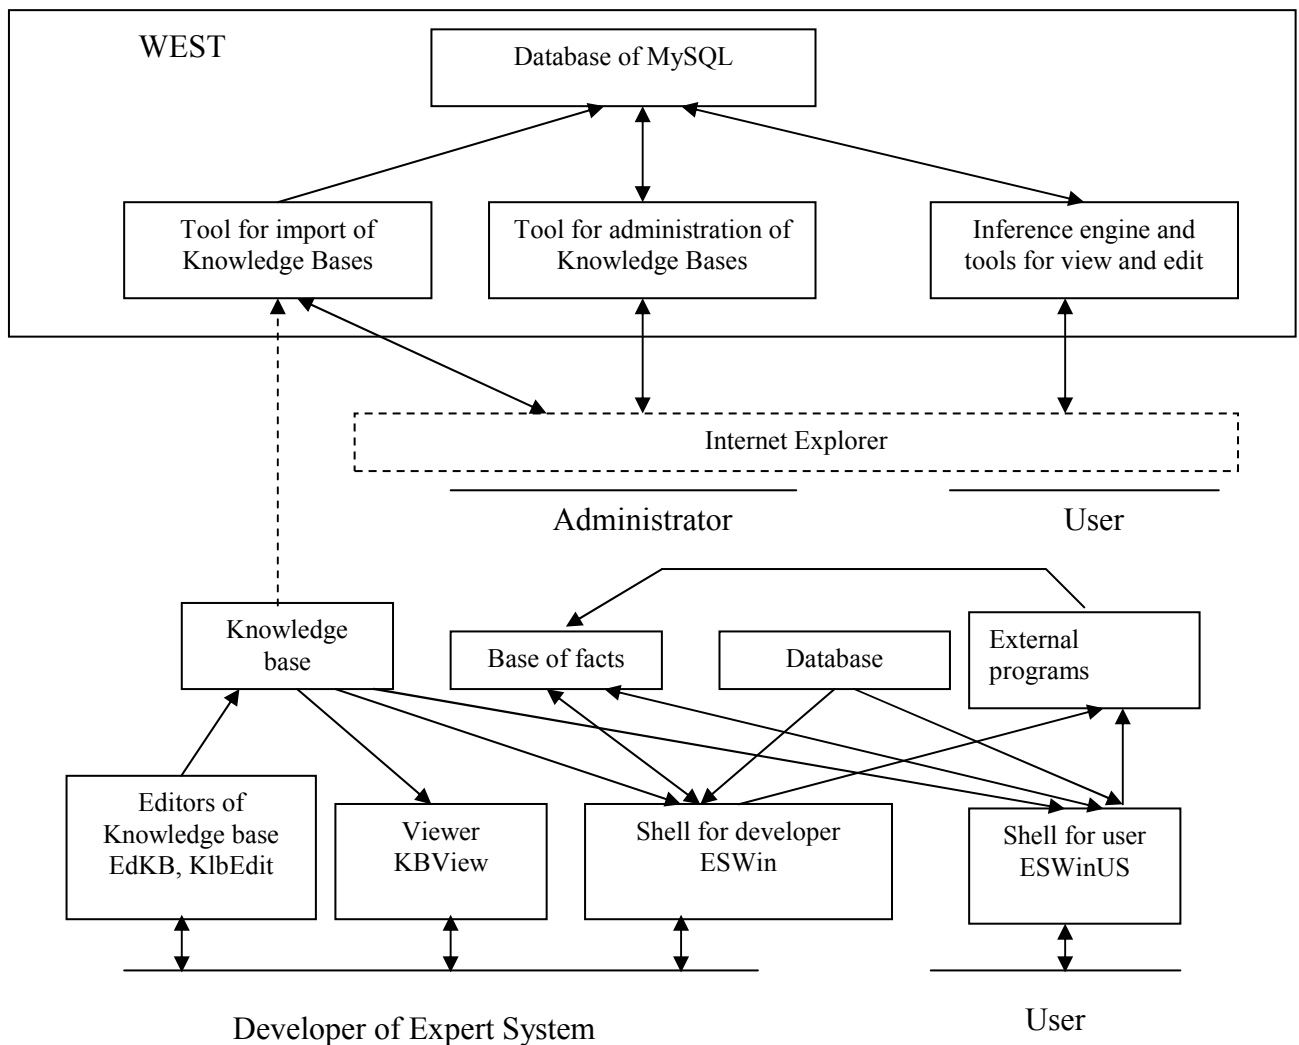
WEST

Database of MySQL

Tool for import of Knowledge Bases

Tool for administration of Knowledge Bases

Inference engine and tools for view and edit

Internet Explorer

Administrator

User

Knowledge base

Base of facts

Database

External programs

Editors of Knowledge base EdKB, KlbEdit

Viewer KBView

Shell for developer ESWin

Shell for user ESWinUS

Developer of Expert System

User